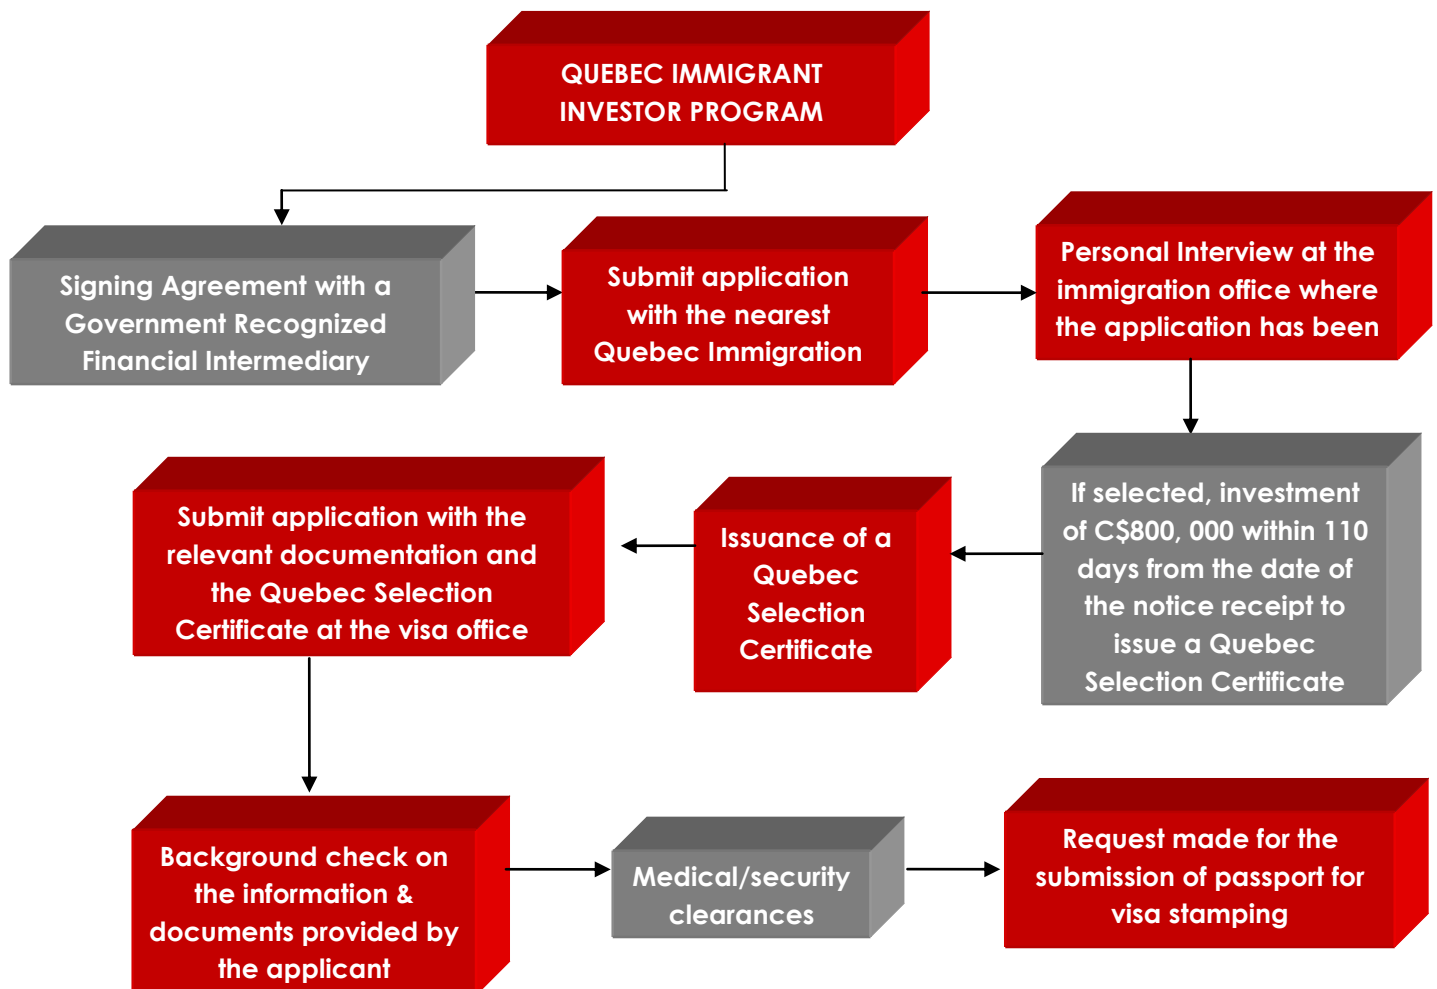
QUEBEC IMMIGRANT INVESTOR PROGRAM

Signing Agreement with a Government Recognized Financial Intermediary

Submit application with the nearest Quebec Immigration

Personal Interview at the immigration office where the application has been

If selected, investment of C$800, 000 within 110 days from the date of the notice receipt to issue a Quebec Selection Certificate

Issuance of a Quebec Selection Certificate

Submit application with the relevant documentation and the Quebec Selection Certificate at the visa office

Background check on the information & documents provided by the applicant

Medical/security clearances

Request made for the submission of passport for visa stamping